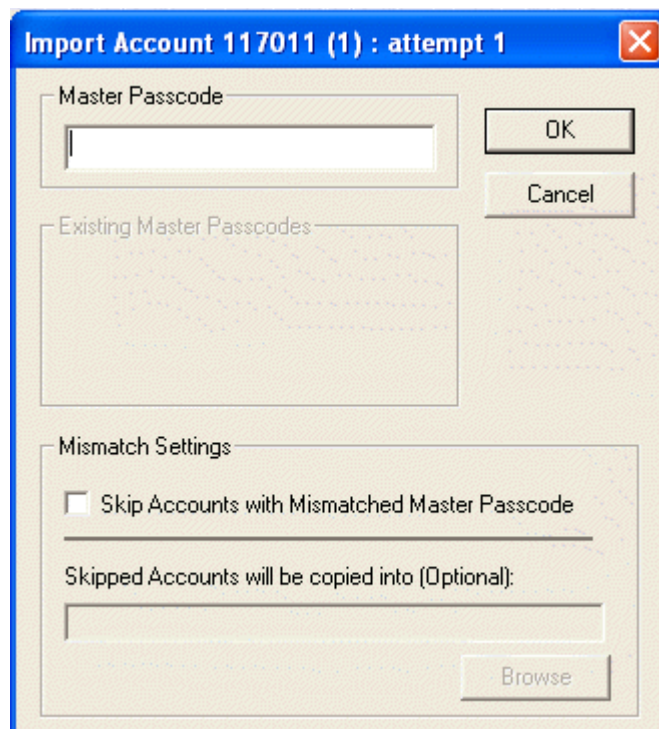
Import Account 117011 (1) : attempt 1

Master Passcode

OK

Cancel

Existing Master Passcodes

Mismatch Settings

Skip Accounts with Mismatched Master Passcode

Skipped Accounts will be copied into (Optional):

Browse